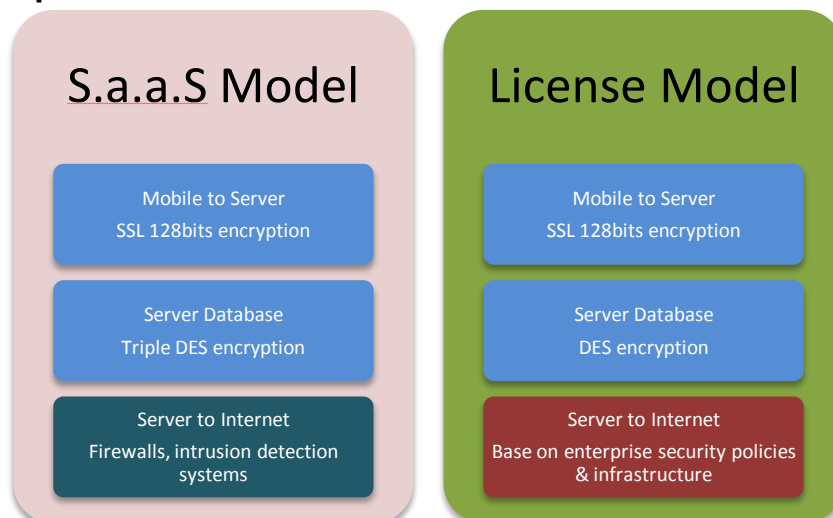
S.a.a.S Model

Mobile to Server
SSL 128bits encryption

Server Database
Triple DES encryption

Server to Internet
Firewalls, intrusion detection systems

License Model

Mobile to Server
SSL 128bits encryption

Server Database
DES encryption

Server to Internet
Base on enterprise security policies & infrastructure